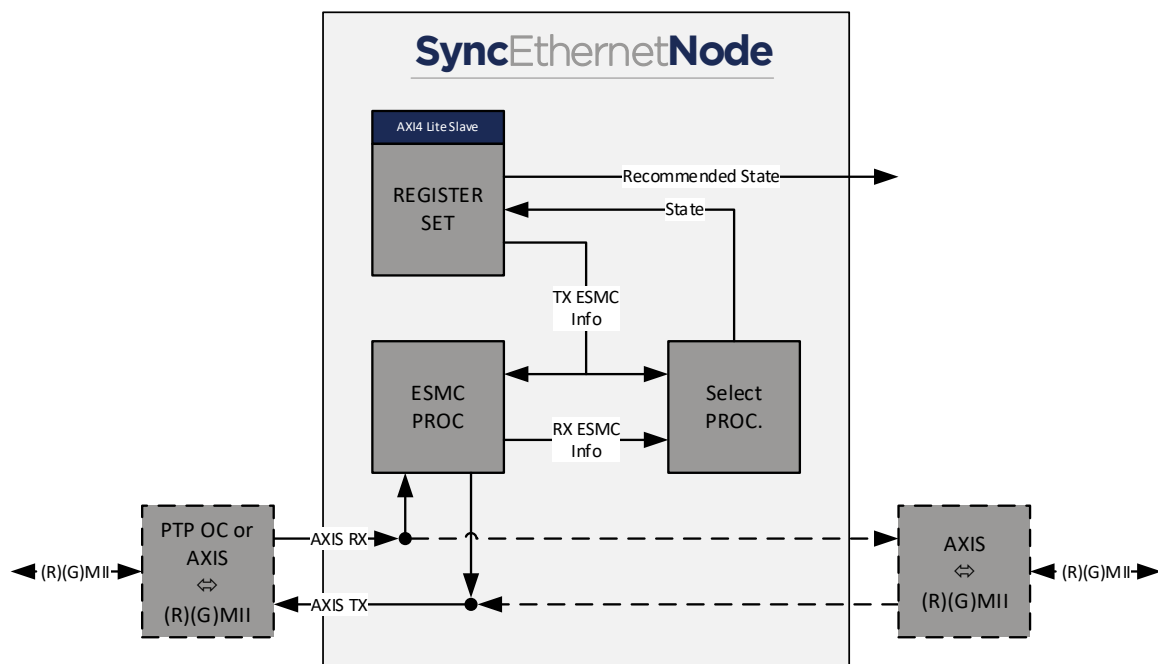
SyncEthernetNode

AXI4 Lite Slave

REGISTER SET

Recommended State

State

TX ESMC Info

ESMC PROC

Select PROC.

RX ESMC Info

PTP OC or AXIS ⇔ (R)(G)MII

AXIS RX

AXIS TX

AXIS ⇔ (R)(G)MII

(R)(G)MII

(R)(G)MII